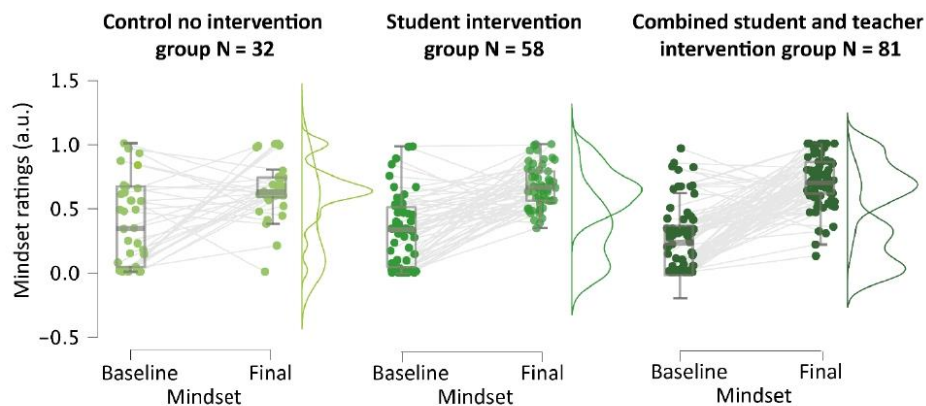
Control no intervention group N = 32

Student intervention group N = 58

Combined student and teacher intervention group N = 81

Mindset ratings (a.u.)

1.5
1.0
0.5
0.0
−0.5

Baseline
Final
Mindset

Baseline
Final
Mindset

Baseline
Final
Mindset